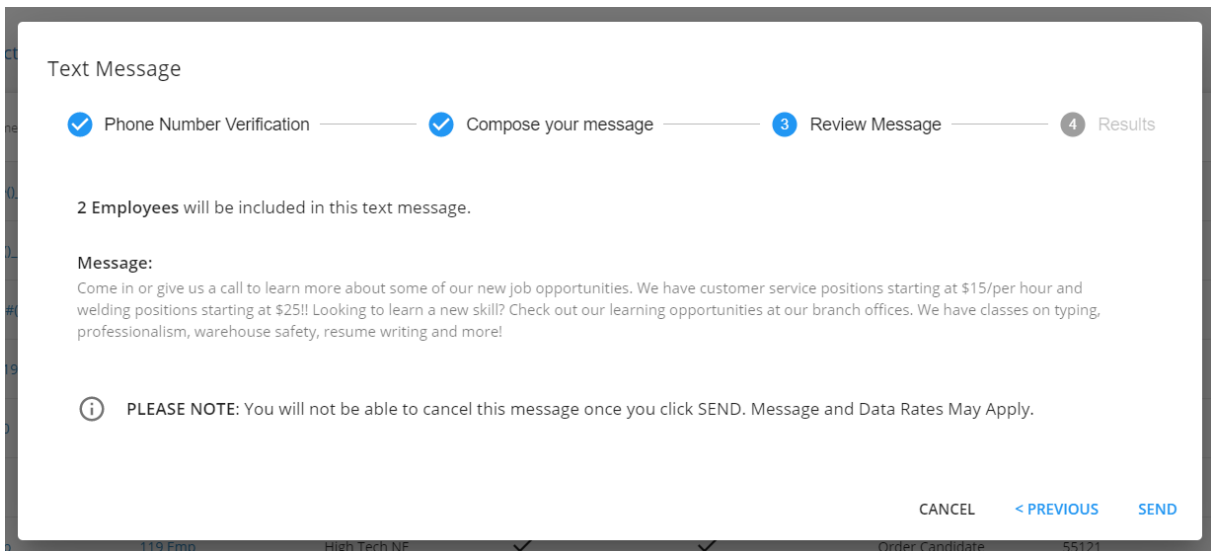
Text Message

Phone Number Verification — Compose your message — 3 Review Message — 4 Results

2 Employees will be included in this text message.

Message:
Come in or give us a call to learn more about some of our new job opportunities. We have customer service positions starting at $15/per hour and welding positions starting at $25!! Looking to learn a new skill? Check out our learning opportunities at our branch offices. We have classes on typing, professionalism, warehouse safety, resume writing and more!

PLEASE NOTE: You will not be able to cancel this message once you click SEND. Message and Data Rates May Apply.

CANCEL < PREVIOUS SEND